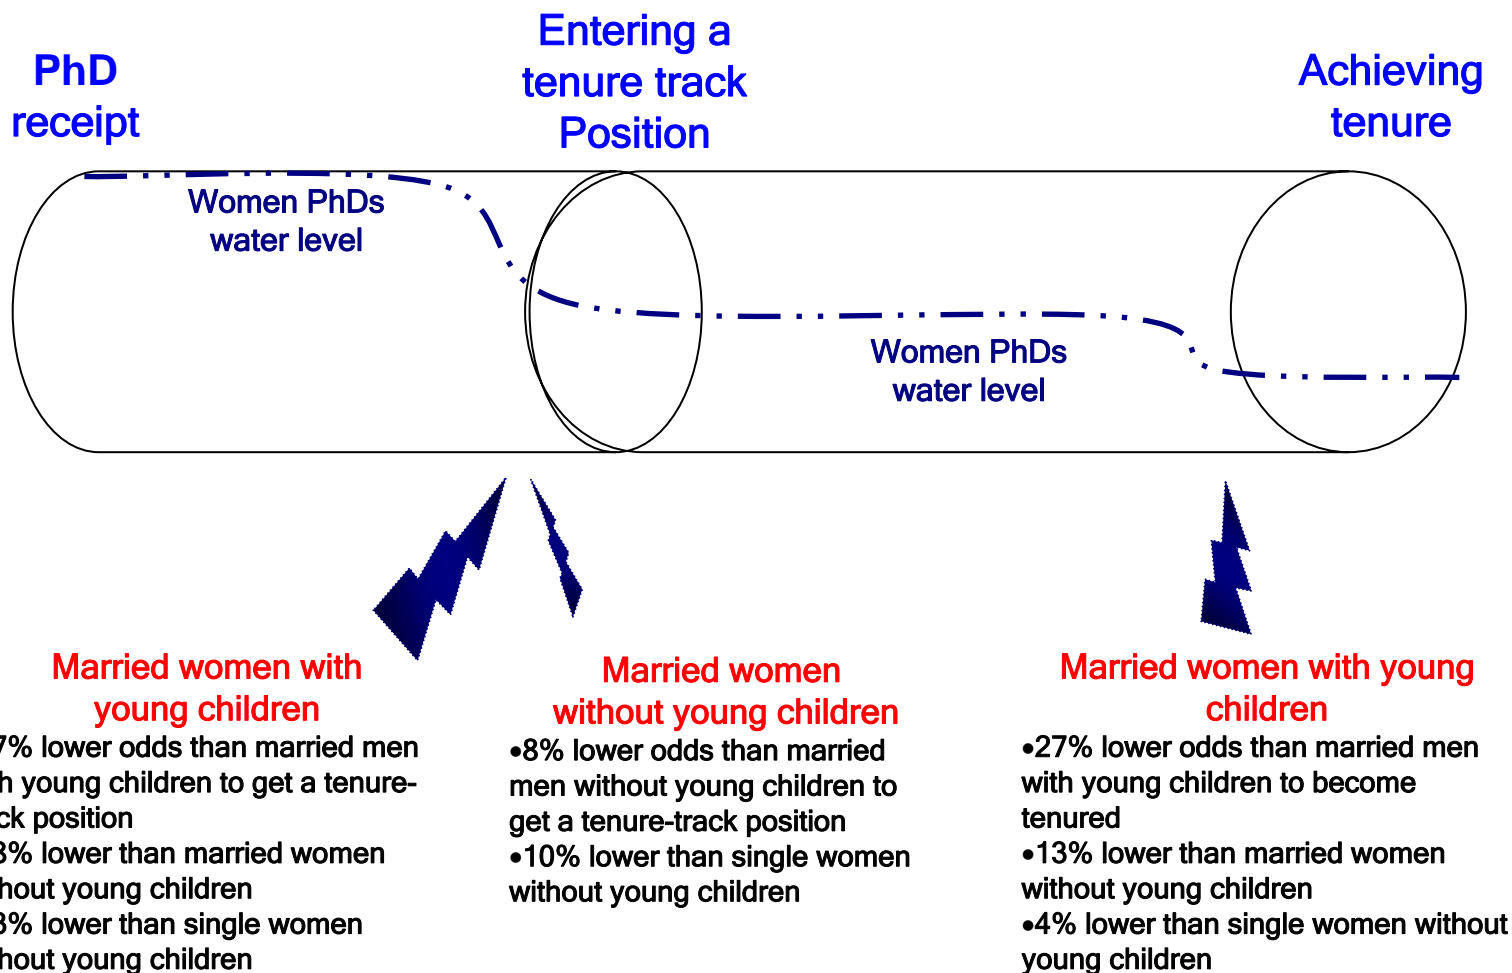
PhD receipt

Entering a tenure track Position

Achieving tenure

Women PhDs water level

Women PhDs water level

Married women with young children
7% lower odds than married men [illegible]h young children to get a tenure-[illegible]ck position
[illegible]3% lower than married women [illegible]hout young children
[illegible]3% lower than single women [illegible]hout young children

Married women without young children
•8% lower odds than married men without young children to get a tenure-track position
•10% lower than single women without young children

Married women with young children
•27% lower odds than married men with young children to become tenured
•13% lower than married women without young children
•4% lower than single women without young children